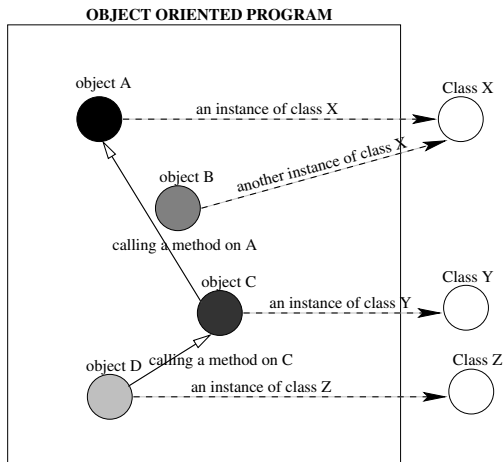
OBJECT ORIENTED PROGRAM

object A

an instance of class X

Class X

object B

another instance of class X

calling a method on A

object C

an instance of class Y

Class Y

object D

calling a method on C

Class Z

an instance of class Z